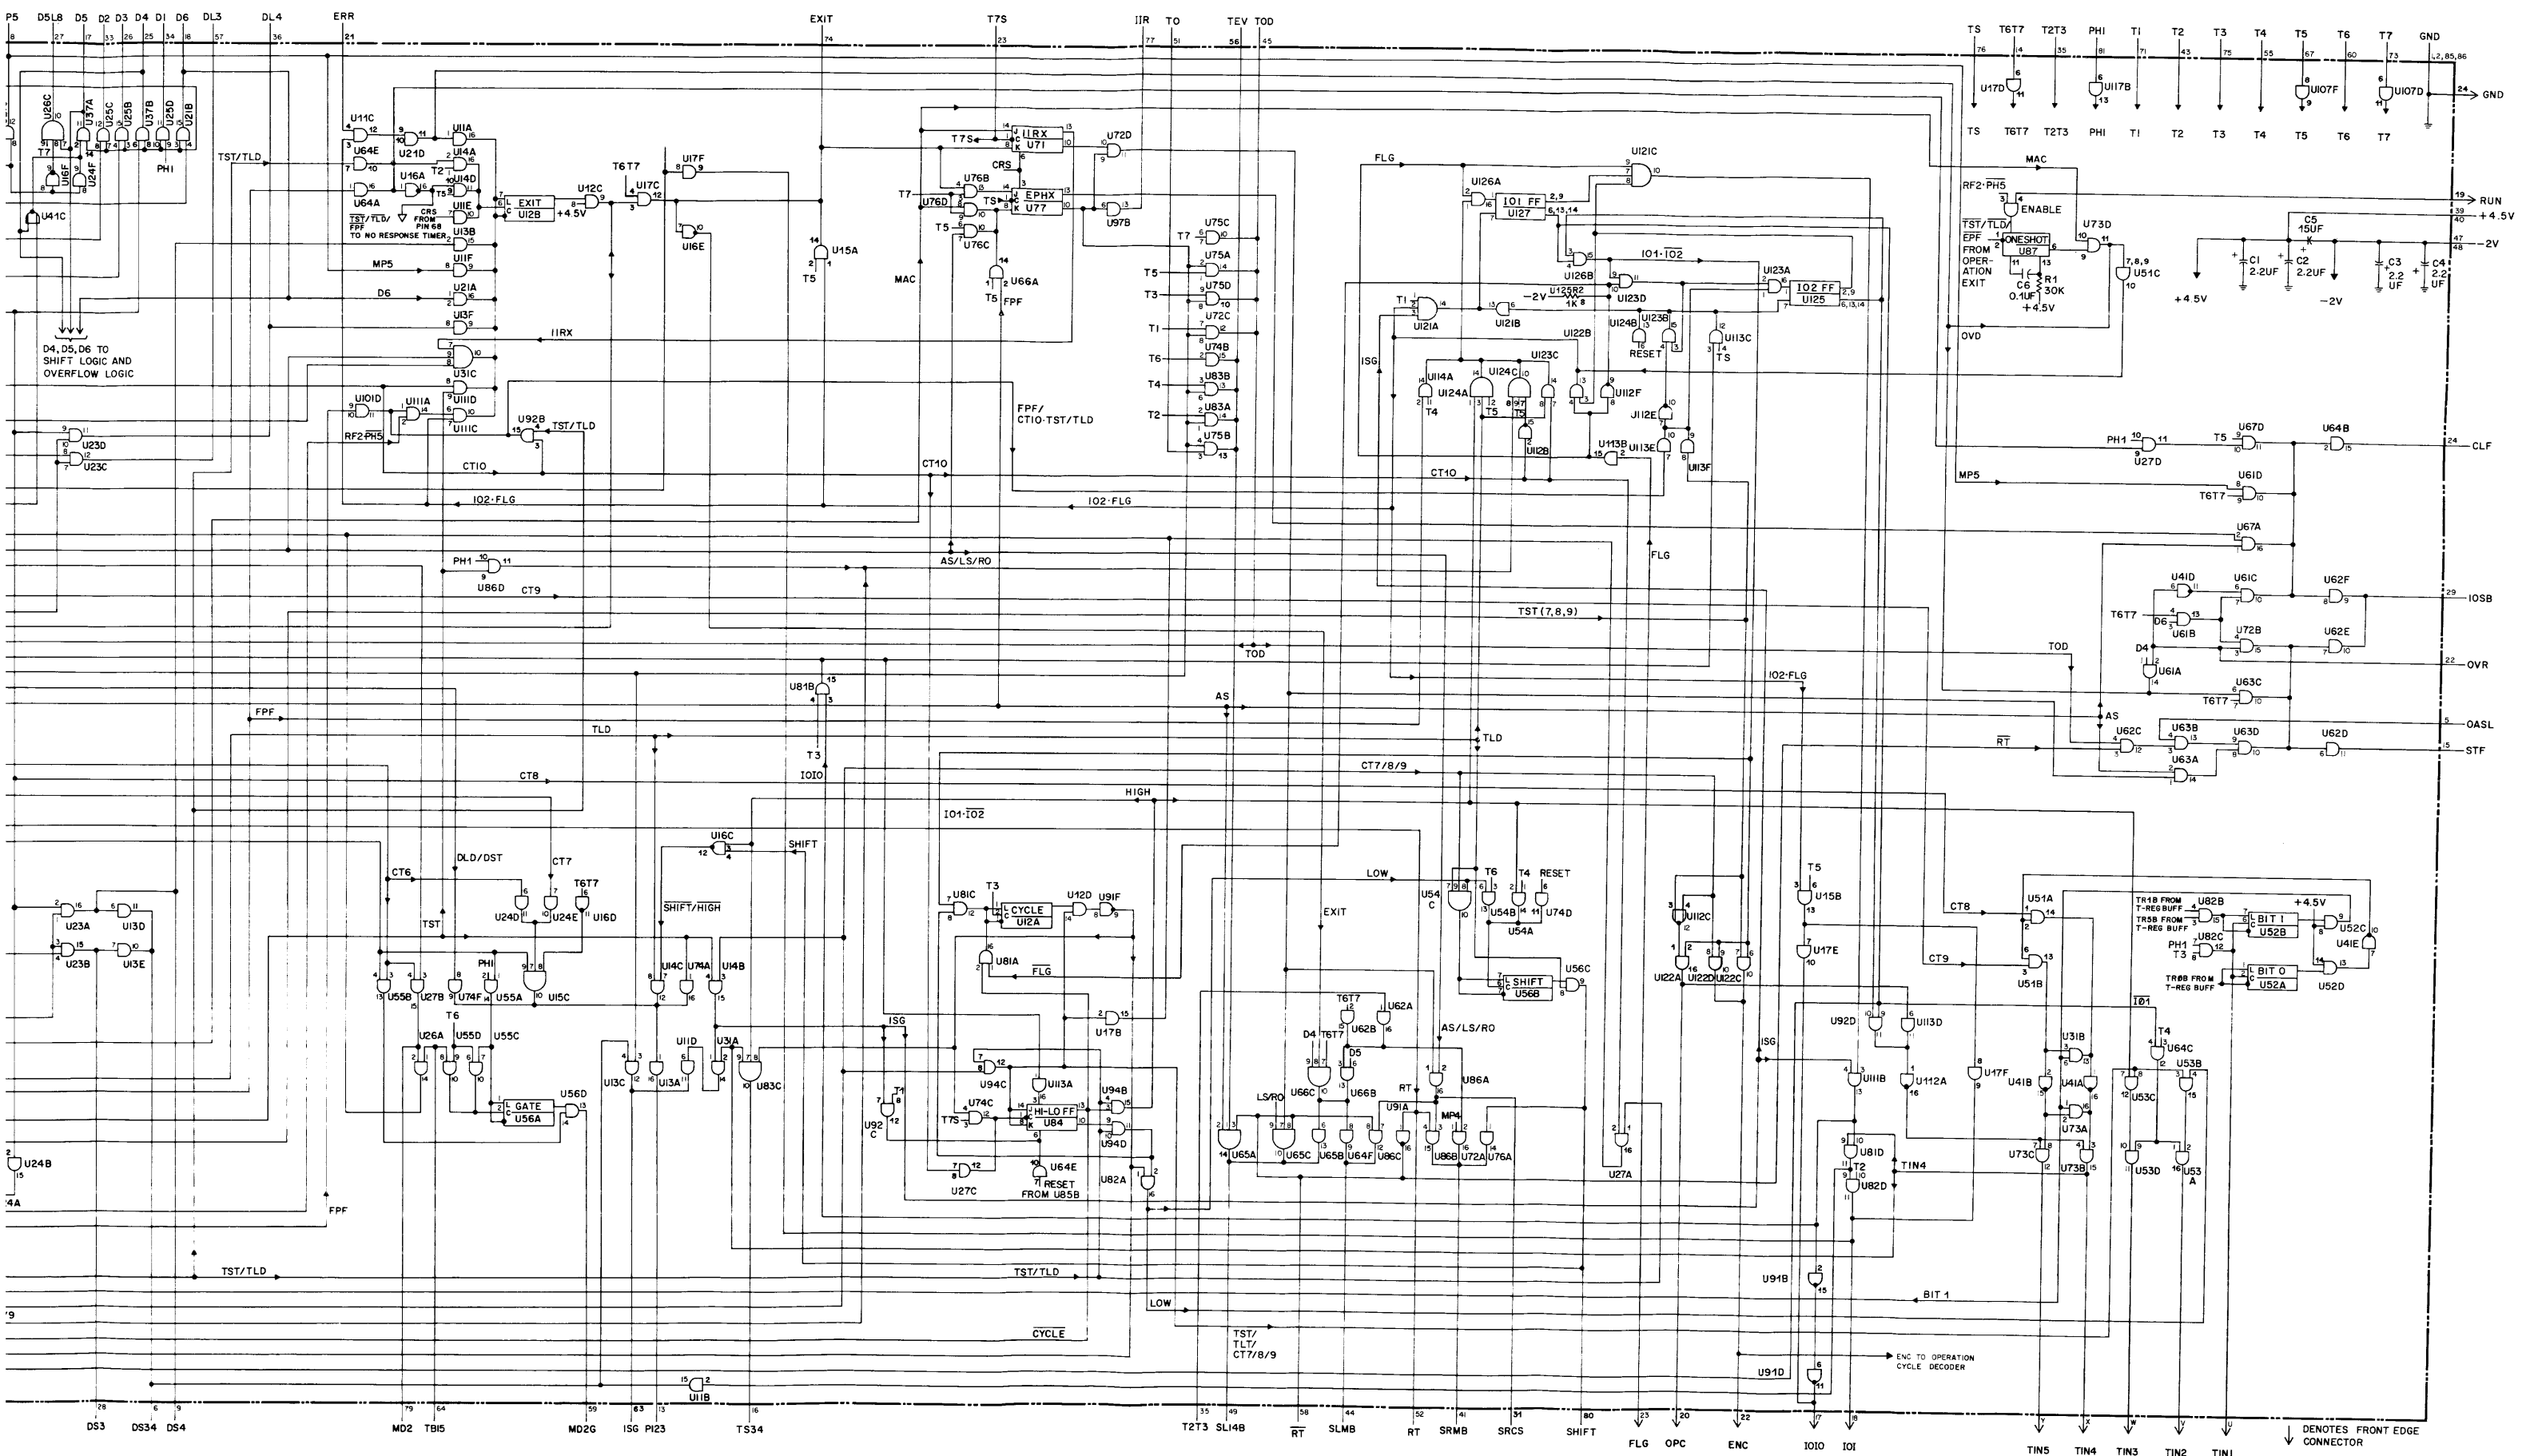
P5 D5L8 D5 D2 D3 D4 D1 D6 DL3 DL4 ERR
8 27 17 33 26 25 34 18 57 36 21

EXIT 74 T7S 23 IIR 77 TO 51 TEV 56 TOD 45

TS 76 T6T7 14 T2T3 35 PHI 81 TI 71 T2 43 T3 75 T4 55 T5 67 T6 60 T7 73 GND 12,85,86

U17D U117B U107F U107D GND

TS T6T7 T2T3 PHI TI T2 T3 T4 T5 T6 T7

U26C U37A U25C U25B U37B U25D U21B T7 U16F U24F PHI U41C

TST/TLD

U11C U64E U64A U21D U11A U14A U16A T2 U14D U11E T5 CRS FROM PIN 68 TO NO RESPONSE TIMER $\overline{TST}$/TLD/FPF EXIT U12B U12C +4.5V T6T7 U17C U17F U16E U13B U11F MP5 D6 U21A U13F IIRX U31C U101D U111A U111D U111C U92B TST/TLD RF2·$\overline{PH5}$ CTIO 102·FLG

D4,D5,D6 TO SHIFT LOGIC AND OVERFLOW LOGIC

U23D U23C

U15A T5 MAC T7S IIRX U71 CRS T7 U76B U76D EPHX U77 TS T5 U76C U66A T5 FPF U72D U97B

FPF/ CTIO·TST/TLD

CTIO AS/LS/RO 102·FLG

T7 U75C T5 U75A T3 U75D T1 U72C T6 U74B T4 U83B T2 U83A U75B

FLG U126A IOI FF U127 2,9 6,13,14 U121C U126B U123D IOI·$\overline{IO2}$ -2V U125R2 1K T1 U121A U121B U123A IO2 FF U125 6,13,14 U122B U124B U123B RESET U113C TS ISG U114A T4 U124A U124C T5 T5 U123C U112B U112F U112E U113E U113F U113B CT10 FLG

MAC RF2·$\overline{PH5}$ ENABLE $\overline{TST/TLD}$/ $\overline{EPF}$ FROM OPERATION EXIT ONESHOT U87 C6 0.1UF R1 30K +4.5V U73D U51C 7,8,9 OVD

RUN +4.5V -2V GND C5 15UF C1 2.2UF C2 2.2UF C3 2.2 UF C4 2.2 UF +4.5V -2V
19 39 40 47 48 24

PH1 U27D T5 U67D U64B CLF 24
MP5 U61D T6T7
U67A
U41D U61C U62F IOSB 29
T6T7 D6 U61B U72B U62E
TOD D4 U61A OVR 22
T6T7 U63C
AS OASL 5
$\overline{RT}$ U62C U63B U63D U62D STF 15
U63A

PH1 U86D CT9 TST(7,8,9) TOD AS U81B T3 IOIO FPF TLD TLD CT8 CT7/8/9 HIGH IOI·$\overline{IO2}$ 102·FLG

U16C SHIFT $\overline{SHIFT/HIGH}$ CT6 DLD/DST CT7 T6T7 U24D U24E U16D TST PHI U55B U27B U74F U55A U15C T6 U26A U55D U55C GATE U56A U56D U14C U74A U14B U11D U31A U13C U13A U83C

U23A U13D U23B U13E U24B 14A 9 FPF TST/TLD

U81C T3 CYCLE U12A U12D U91F U81A $\overline{FLG}$ U17B ISG U94C U113A T1 U92 C U74C T7S HI-LO FF U84 U94B U94D U64E RESET FROM U85B U27C U82A TST/TLD LOW $\overline{CYCLE}$ TST/ TLT/ CT7/8/9

LOW EXIT U54 C T6 T4 RESET U54B U54A U74D SHIFT U56B U56C T6T7 U62B U62A D4 T6T7 D5 AS/LS/RO U66C U66B RT U86A LS/RO U91A MP4 U65A U65C U65B U64F U86C U86B U72A U76A U27A

U112C U122A U122D U122C T5 U15B U17E CT8 U51A CT9 U51B U92D U113D ISG U111B U112A U17F U41B U31B U41A U73A U81D T2 U82D TIN4 U73C U73B

TR1B FROM T-REG BUFF TR5B FROM T-REG BUFF U82B BIT 1 U52B +4.5V U52C U41E PH1 T3 U82C TR0B FROM T-REG BUFF BIT 0 U52A U52D $\overline{IOI}$ T4 U64C U53B U53C U53D U53 A

U91B BIT 1 ENC TO OPERATION CYCLE DECODER U91D U11B

28 6 9 79 64 59 63 13 16 35 49 58 44 52 41 31 80 23 20 22 7 18
DS3 DS34 DS4 MD2 TBI5 MD2G ISG PI23 TS34 T2T3 SL14B $\overline{RT}$ SLMB RT SRMB SRCS SHIFT FLG OPC ENC IOIO IOI TIN5 TIN4 TIN3 TIN2 TIN1

DENOTES FRONT EDGE CONNECTOR